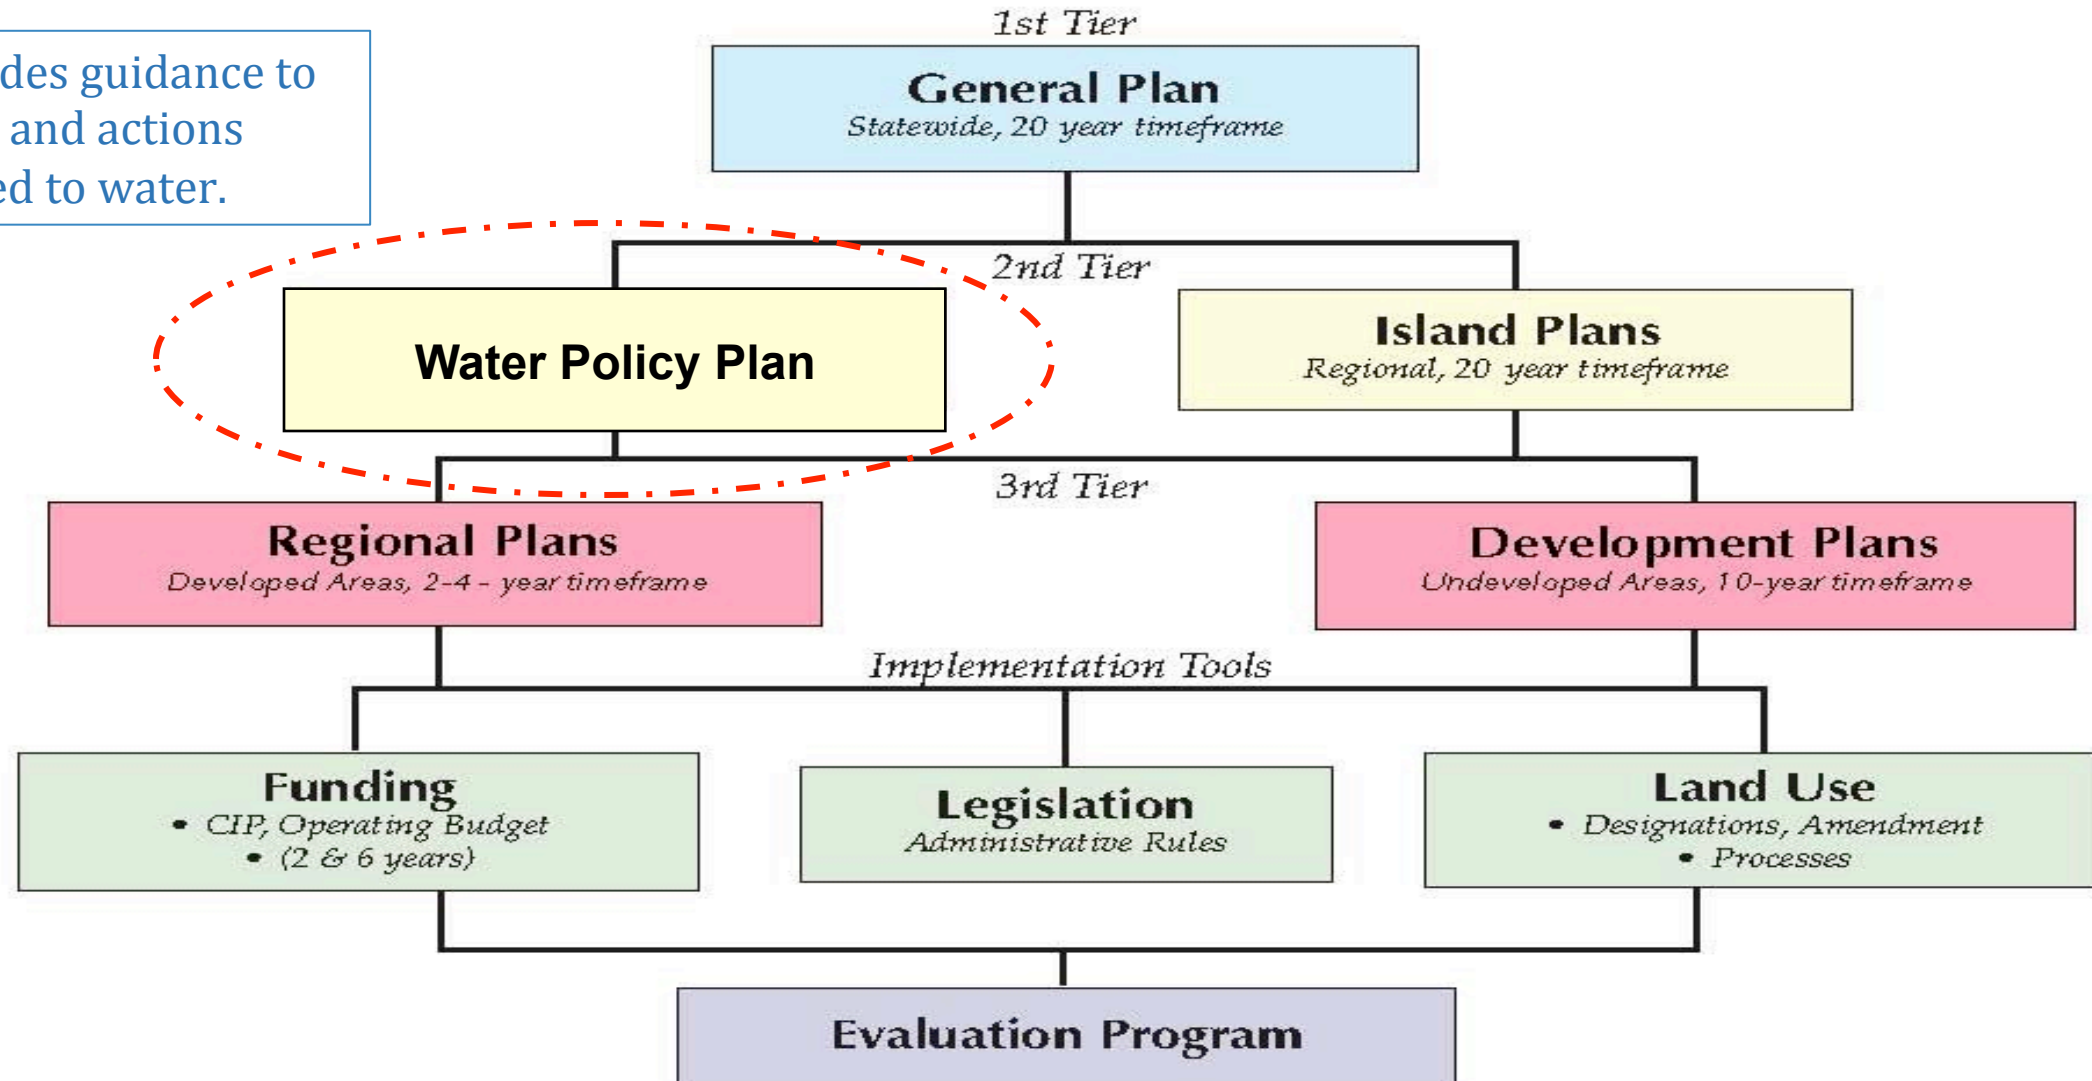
des guidance to and actions ed to water.

1st Tier

General Plan
Statewide, 20 year timeframe

2nd Tier

Water Policy Plan

Island Plans
Regional, 20 year timeframe

3rd Tier

Regional Plans
Developed Areas, 2-4 - year timeframe

Development Plans
Undeveloped Areas, 10-year timeframe

Implementation Tools

Funding
• CIP, Operating Budget
• (2 & 6 years)

Legislation
Administrative Rules

Land Use
• Designations, Amendment
• Processes

Evaluation Program